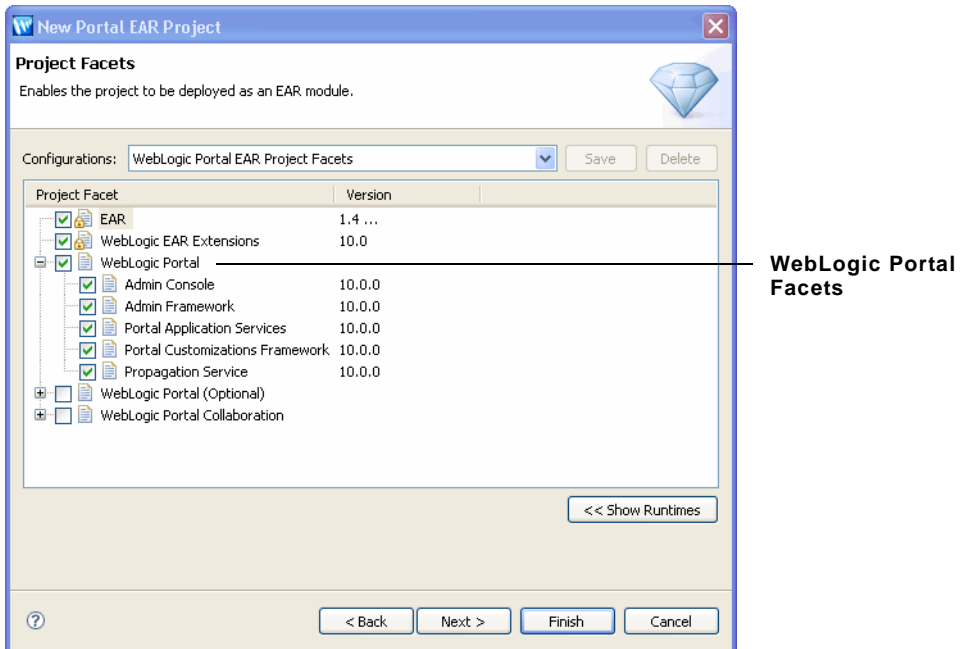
New Portal EAR Project

Project Facets

Enables the project to be deployed as an EAR module.

Configurations: WebLogic Portal EAR Project Facets

Save

Delete

| Project Facet | Version |
|---|---|
| EAR | 1.4 ... |
| WebLogic EAR Extensions | 10.0 |
| WebLogic Portal | |
| Admin Console | 10.0.0 |
| Admin Framework | 10.0.0 |
| Portal Application Services | 10.0.0 |
| Portal Customizations Framework | 10.0.0 |
| Propagation Service | 10.0.0 |
| WebLogic Portal (Optional) | |
| WebLogic Portal Collaboration | |

WebLogic Portal Facets

<< Show Runtimes

< Back

Next >

Finish

Cancel